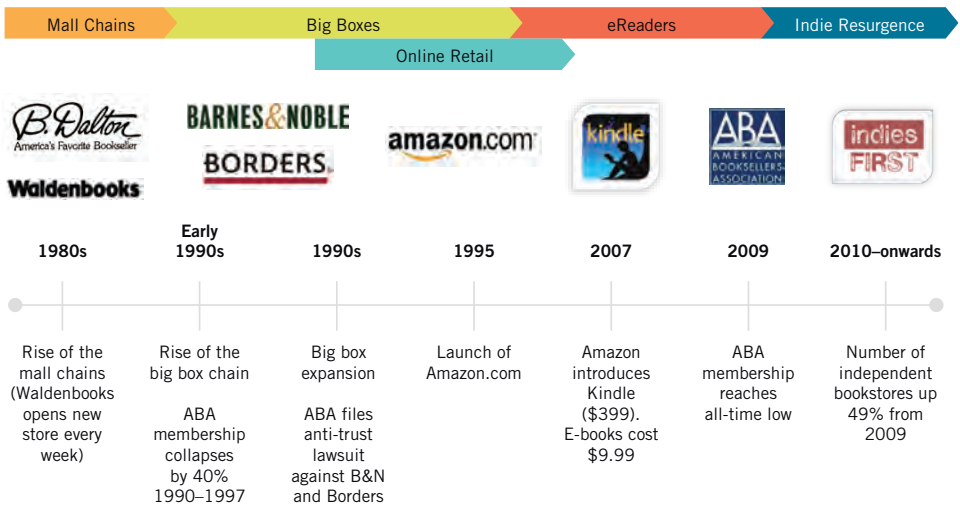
Mall Chains | Big Boxes | eReaders | Indie Resurgence

Online Retail

B. Dalton
America's Favorite Bookseller

Waldenbooks

BARNES & NOBLE

BORDERS

amazon.com

kindle

ABA
AMERICAN BOOKSELLERS ASSOCIATION

indies FIRST

| 1980s | Early 1990s | 1990s | 1995 | 2007 | 2009 | 2010–onwards |
|---|---|---|---|---|---|---|
| Rise of the mall chains (Waldenbooks opens new store every week) | Rise of the big box chain<br><br>ABA membership collapses by 40% 1990–1997 | Big box expansion<br><br>ABA files anti-trust lawsuit against B&N and Borders | Launch of Amazon.com | Amazon introduces Kindle ($399). E-books cost $9.99 | ABA membership reaches all-time low | Number of independent bookstores up 49% from 2009 |